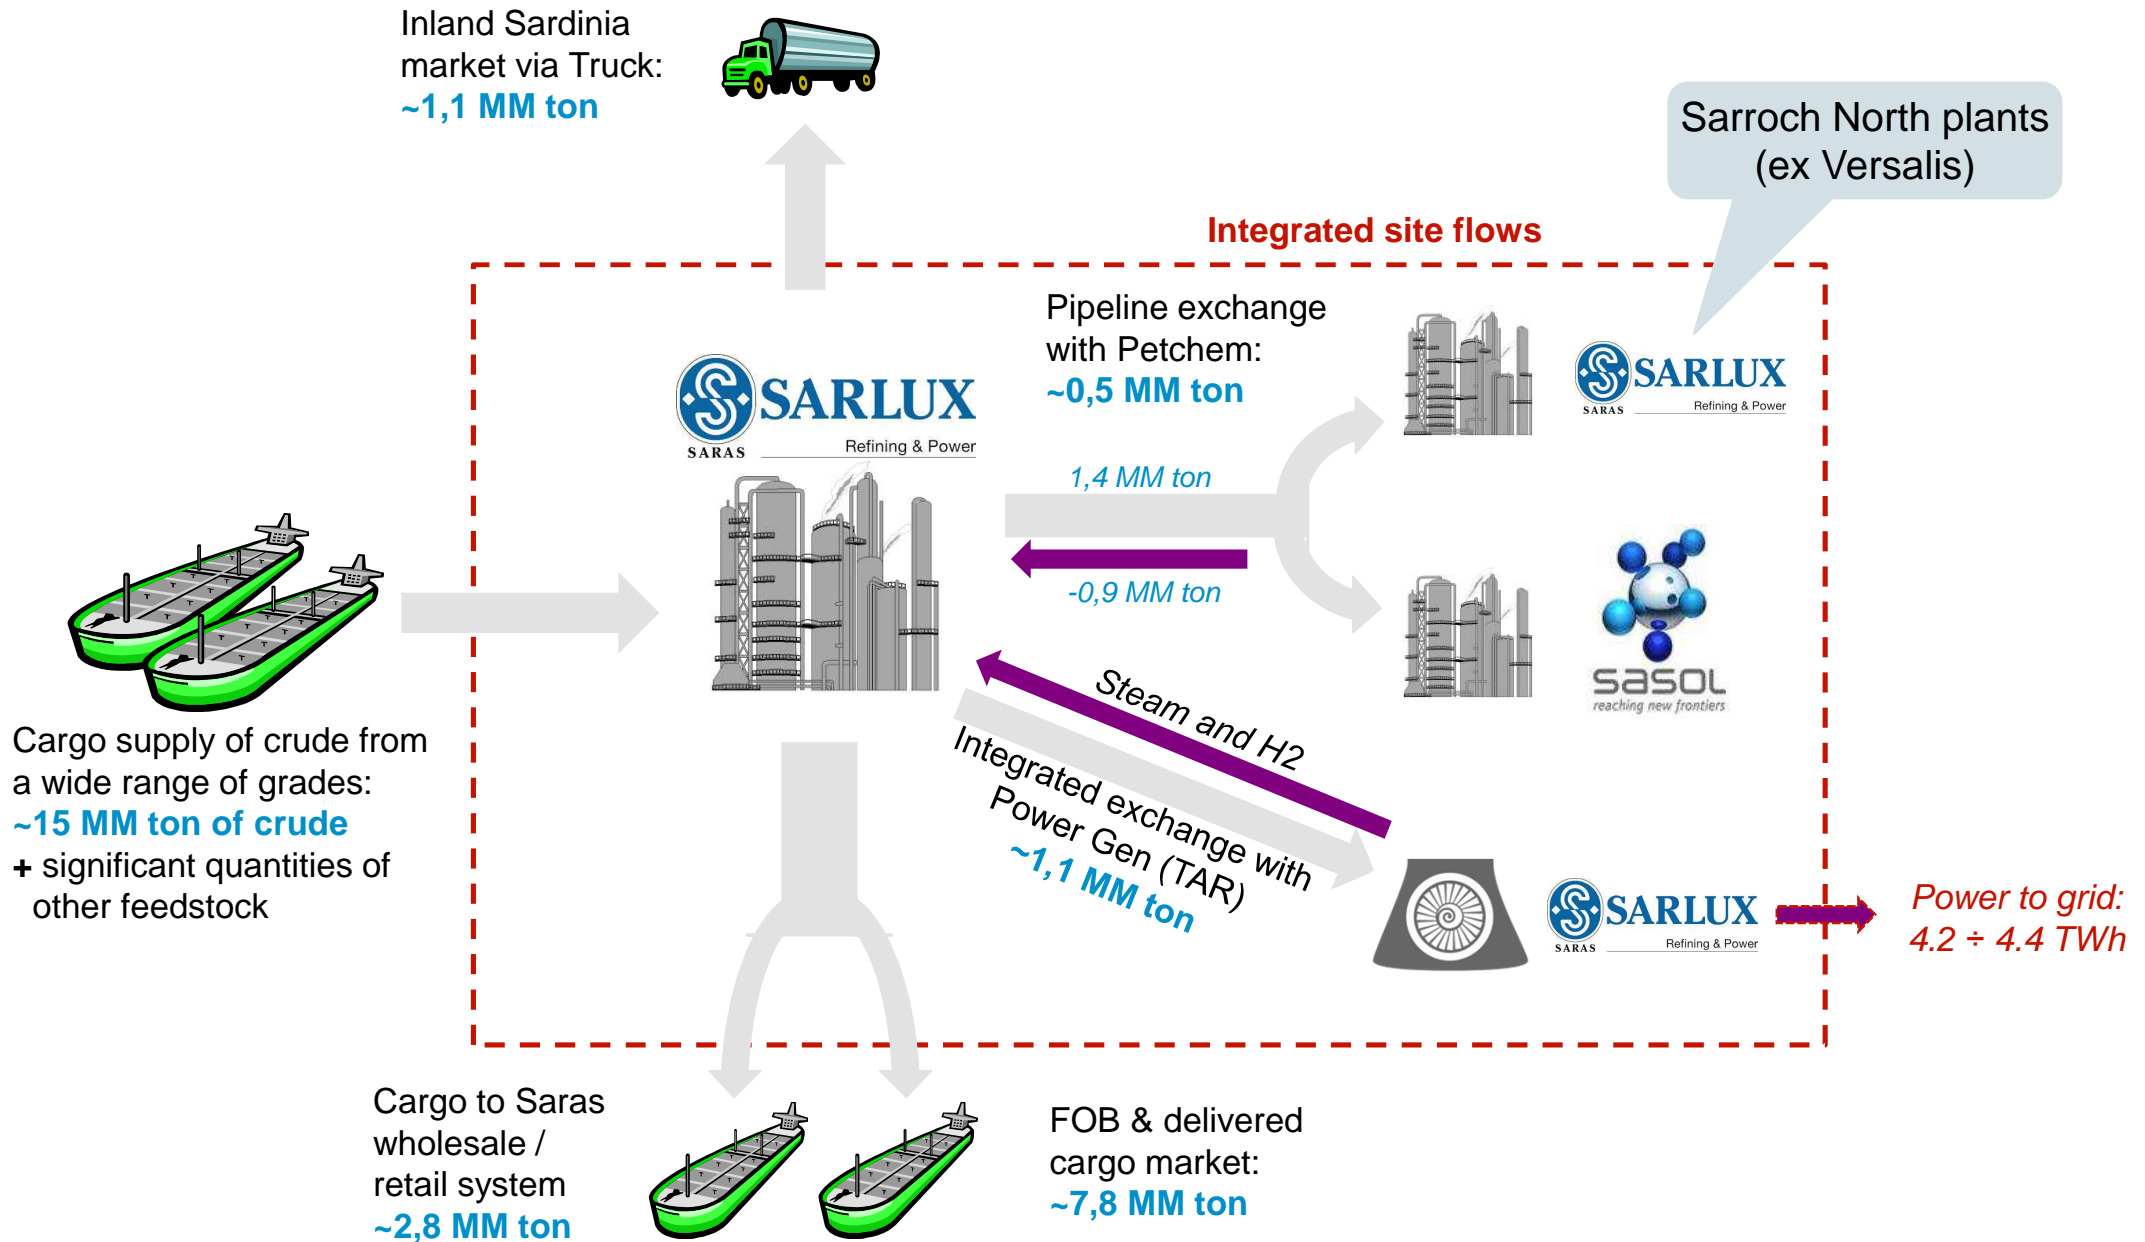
Inland Sardinia market via Truck:
~1,1 MM ton

Sarroch North plants (ex Versalis)

Integrated site flows

SARLUX
SARAS Refining & Power

Pipeline exchange with Petchem:
~0,5 MM ton

SARLUX
SARAS Refining & Power

1,4 MM ton

-0,9 MM ton

sasol
reaching new frontiers

Cargo supply of crude from a wide range of grades:
~15 MM ton of crude
+ significant quantities of other feedstock

Steam and H2

Integrated exchange with Power Gen (TAR)
~1,1 MM ton

SARLUX
SARAS Refining & Power

Power to grid:
4.2 ÷ 4.4 TWh

Cargo to Saras wholesale / retail system
~2,8 MM ton

FOB & delivered cargo market:
~7,8 MM ton